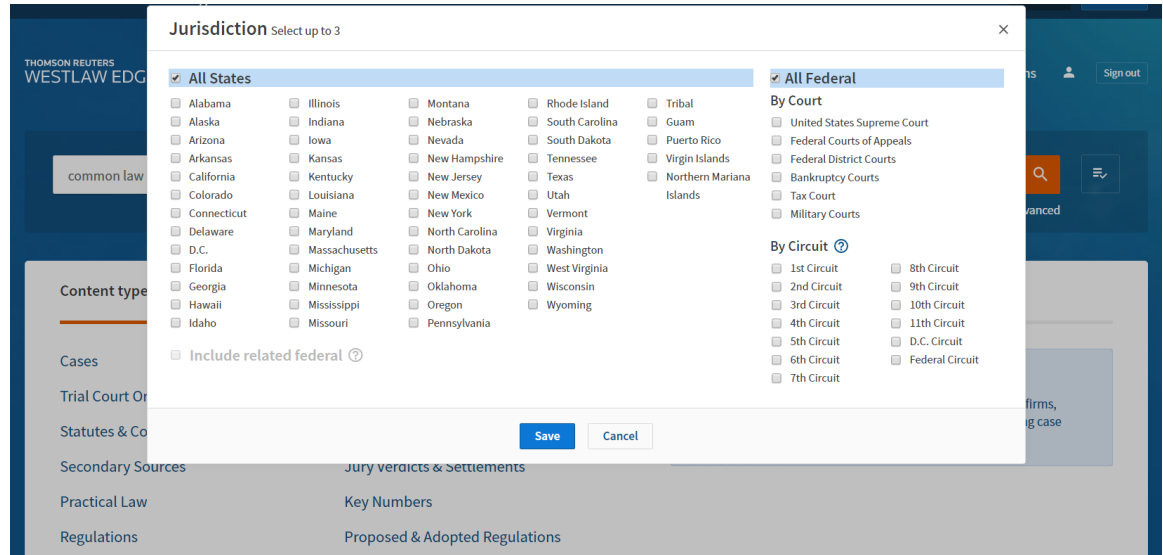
THOMSON REUTERS
WESTLAW EDG

ns Sign out

common law

anced

Content type

Cases
Trial Court Or
Statutes & Co
Secondary Sources
Practical Law
Regulations

Jury Verdicts & Settlements
Key Numbers
Proposed & Adopted Regulations

firms,
g case

Jurisdiction Select up to 3

×

All States

Alabama
Alaska
Arizona
Arkansas
California
Colorado
Connecticut
Delaware
D.C.
Florida
Georgia
Hawaii
Idaho

Illinois
Indiana
Iowa
Kansas
Kentucky
Louisiana
Maine
Maryland
Massachusetts
Michigan
Minnesota
Mississippi
Missouri

Montana
Nebraska
Nevada
New Hampshire
New Jersey
New Mexico
New York
North Carolina
North Dakota
Ohio
Oklahoma
Oregon
Pennsylvania

Rhode Island
South Carolina
South Dakota
Tennessee
Texas
Utah
Vermont
Virginia
Washington
West Virginia
Wisconsin
Wyoming

Tribal
Guam
Puerto Rico
Virgin Islands
Northern Mariana Islands

Include related federal

All Federal

By Court

United States Supreme Court
Federal Courts of Appeals
Federal District Courts
Bankruptcy Courts
Tax Court
Military Courts

By Circuit

1st Circuit
2nd Circuit
3rd Circuit
4th Circuit
5th Circuit
6th Circuit
7th Circuit

8th Circuit
9th Circuit
10th Circuit
11th Circuit
D.C. Circuit
Federal Circuit

Save
Cancel